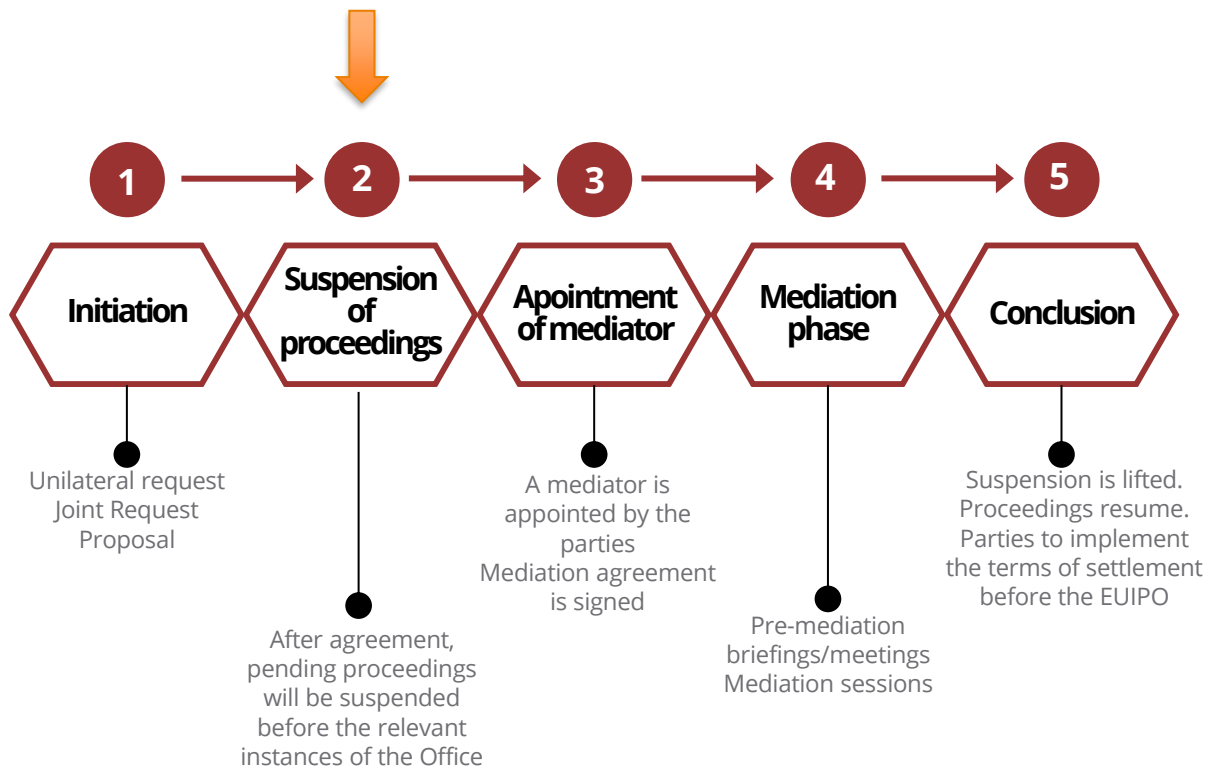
1

2

3

4

5

Initiation

Suspension of proceedings

Apointment of mediator

Mediation phase

Conclusion

Unilateral request
Joint Request
Proposal

After agreement, pending proceedings will be suspended before the relevant instances of the Office

A mediator is appointed by the parties
Mediation agreement is signed

Pre-mediation briefings/meetings
Mediation sessions

Suspension is lifted.
Proceedings resume.
Parties to implement the terms of settlement before the EUIPO